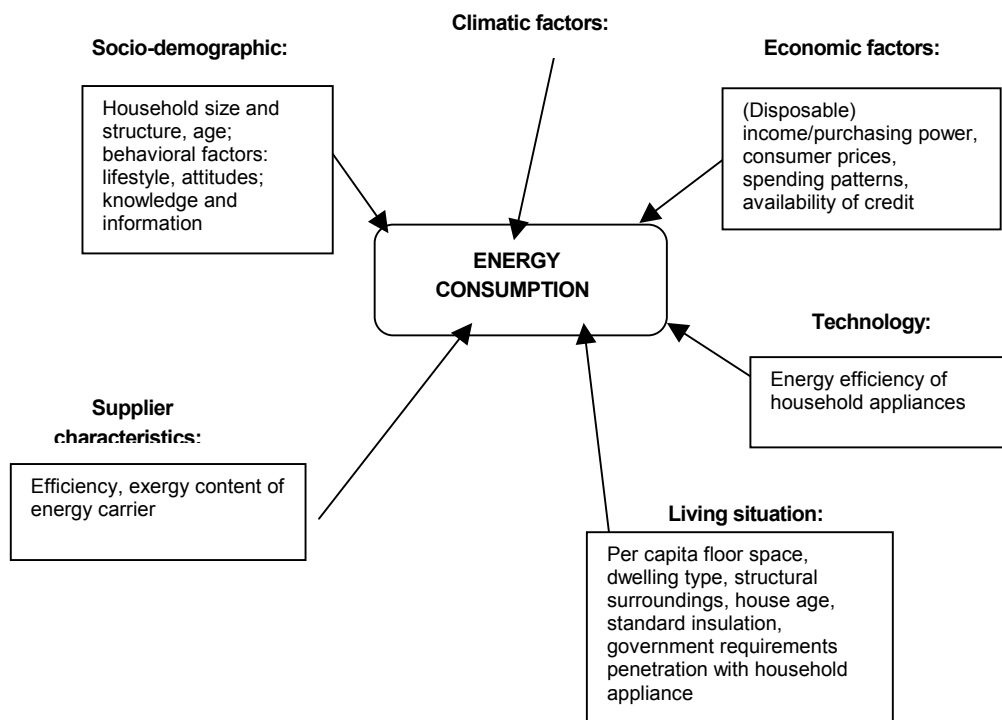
Climatic factors:

Socio-demographic:

Household size and structure, age; behavioral factors: lifestyle, attitudes; knowledge and information

Economic factors:

(Disposable) income/purchasing power, consumer prices, spending patterns, availability of credit

ENERGY CONSUMPTION

Technology:

Energy efficiency of household appliances

Supplier characteristics:

Efficiency, exergy content of energy carrier

Living situation:

Per capita floor space, dwelling type, structural surroundings, house age, standard insulation, government requirements penetration with household appliance